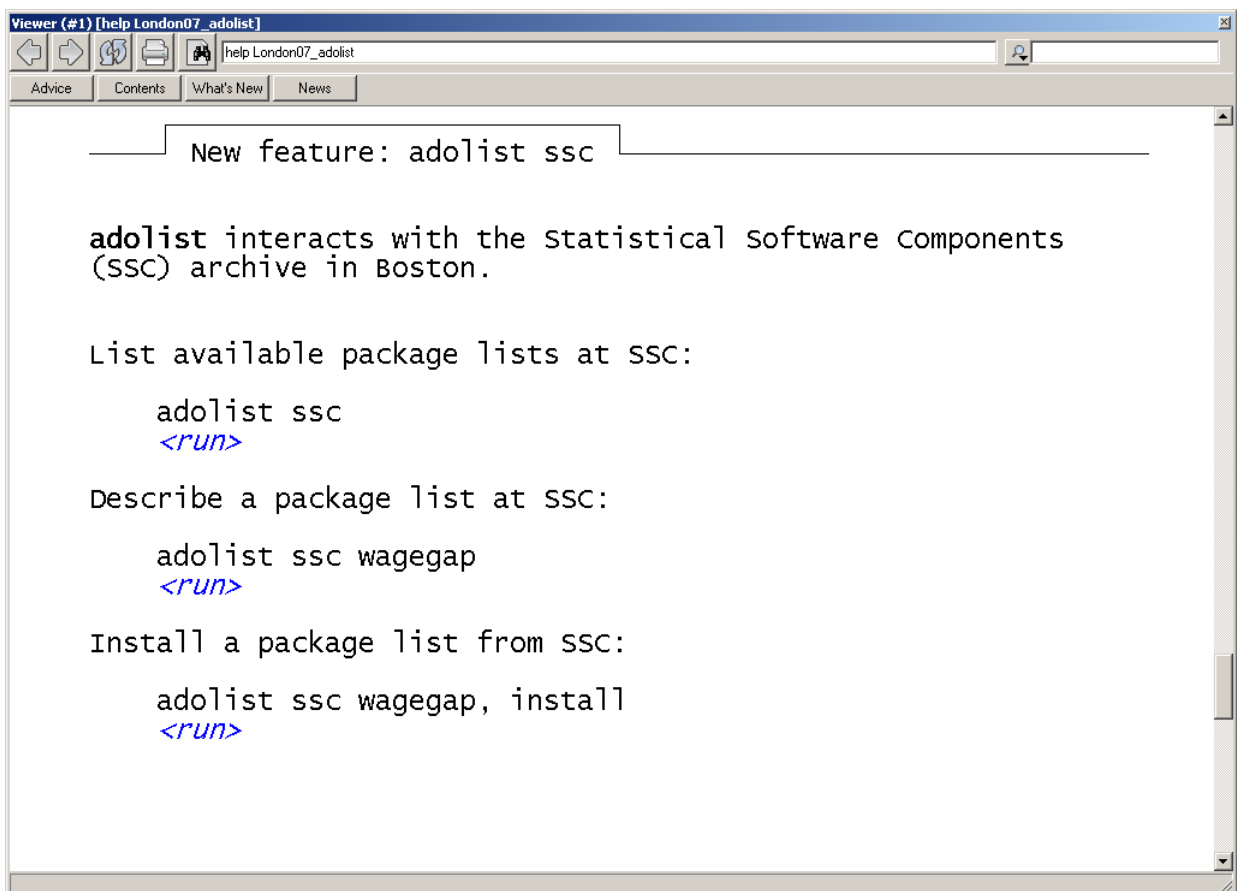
Viewer (#1) [help London07_adolist]

help London07_adolist

Advice | Contents | What's New | News

New feature: adolist ssc

**adolist** interacts with the Statistical Software Components (SSC) archive in Boston.

List available package lists at SSC:

adolist ssc
<run>

Describe a package list at SSC:

adolist ssc wagegap
<run>

Install a package list from SSC:

adolist ssc wagegap, install
<run>